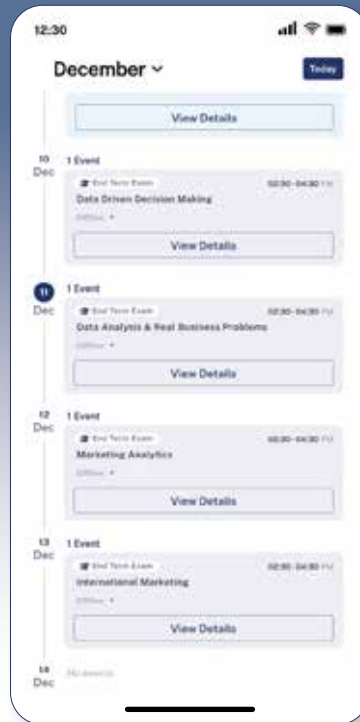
12:30

December ⌄

Today

View Details

10 Dec

1 Event

End Term Exam

02:30 - 04:30 PM

Data Driven Decision Making

Offline

View Details

11 Dec

1 Event

End Term Exam

02:30 - 04:30 PM

Data Analysis & Real Business Problems

Offline

View Details

12 Dec

1 Event

End Term Exam

02:30 - 04:30 PM

Marketing Analytics

Offline

View Details

13 Dec

1 Event

End Term Exam

02:30 - 04:30 PM

International Marketing

Offline

View Details

14 Dec

No events